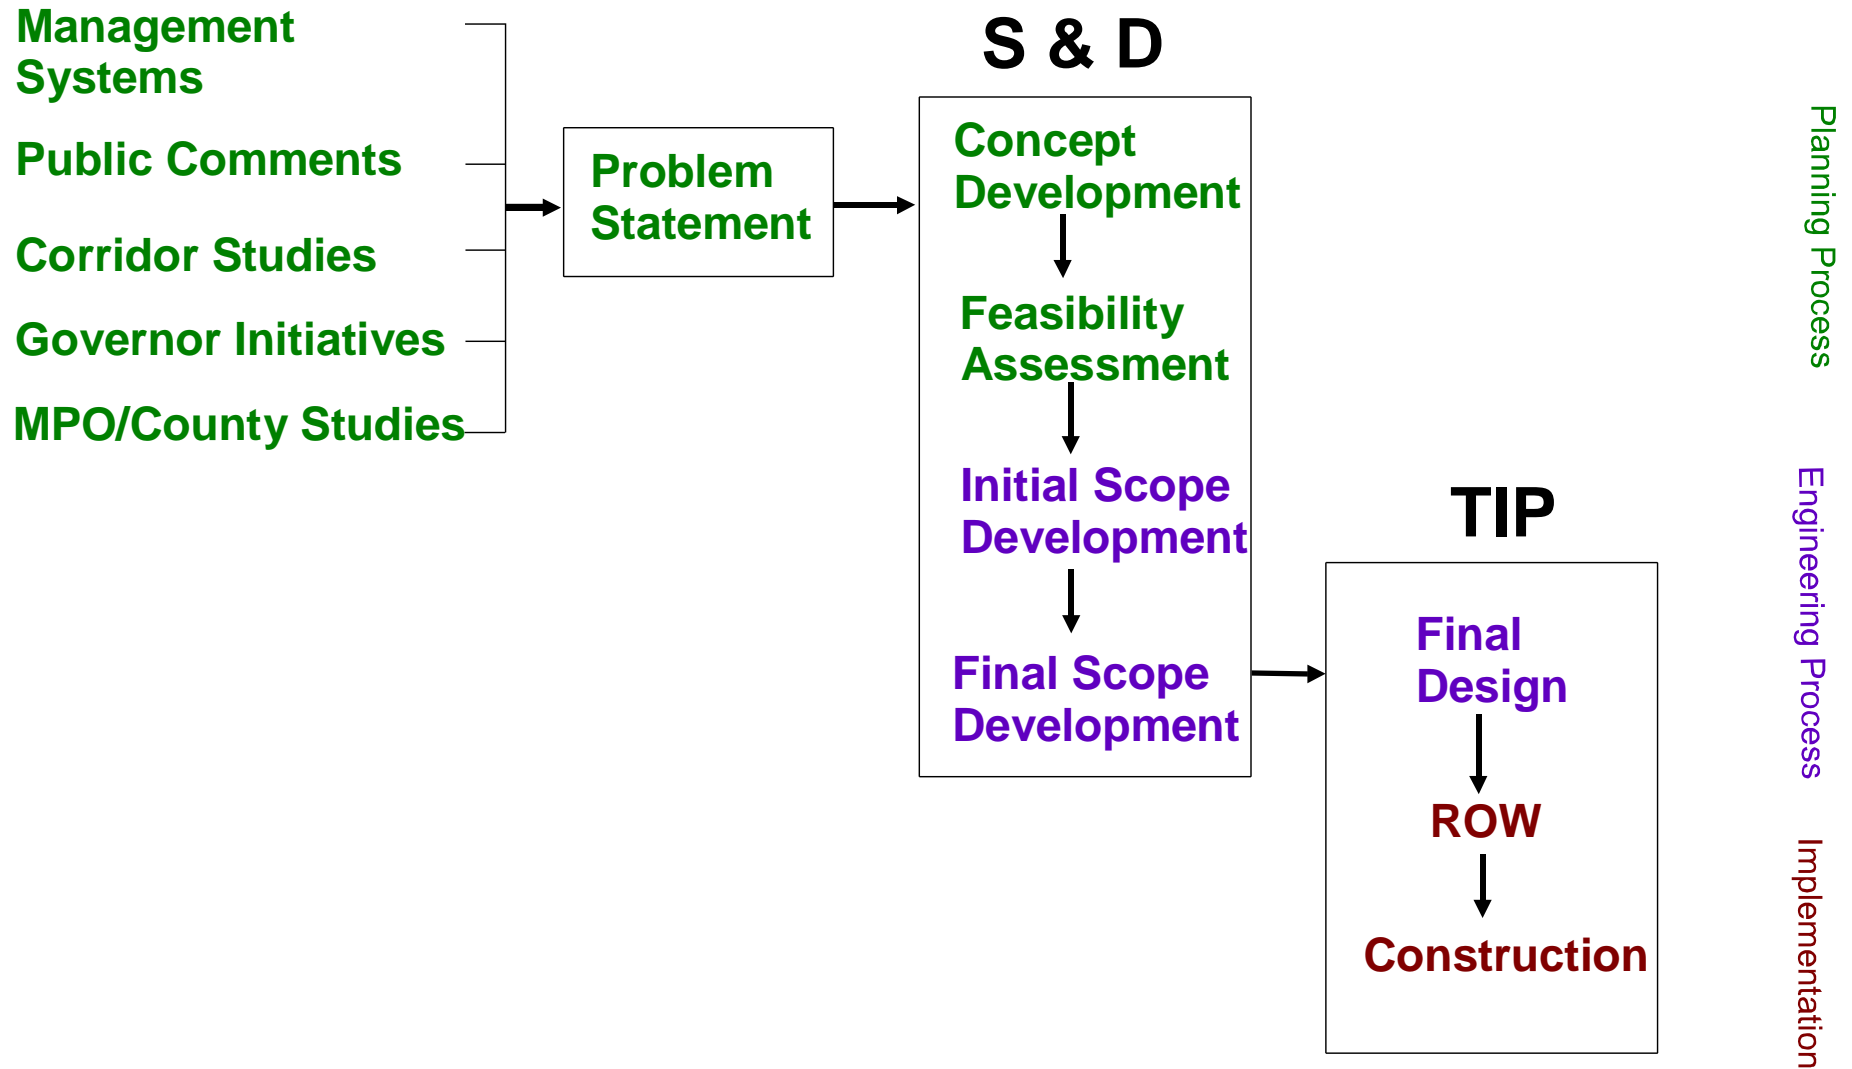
Management Systems

Public Comments

Corridor Studies

Governor Initiatives

MPO/County Studies

Problem Statement

S & D

Concept Development

Feasibility Assessment

Initial Scope Development

Final Scope Development

TIP

Final Design

ROW

Construction

Planning Process

Engineering Process

Implementation